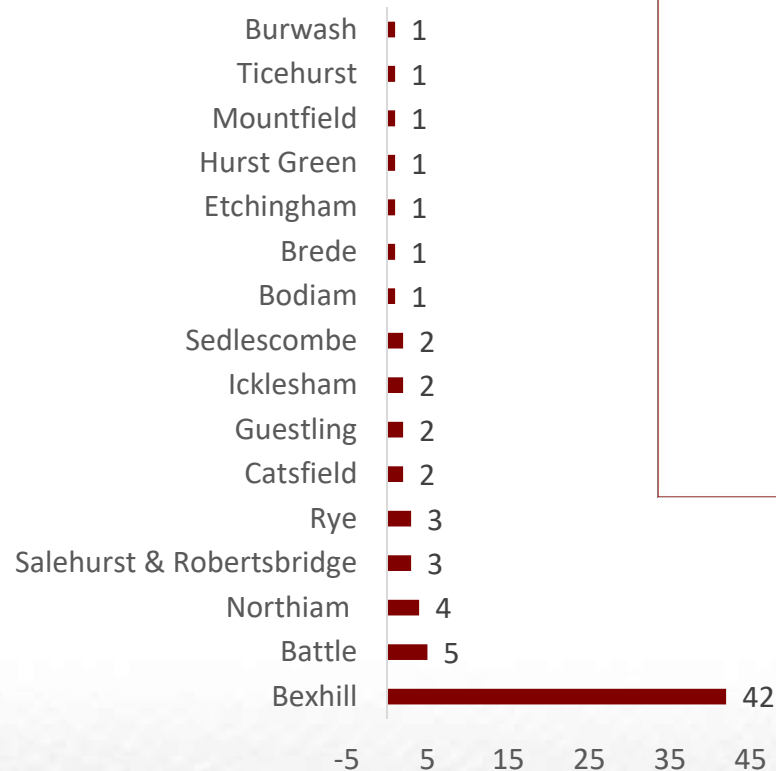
Burwash 1
Ticehurst 1
Mountfield 1
Hurst Green 1
Etchingham 1
Brede 1
Bodiam 1
Sedlescombe 2
Icklesham 2
Guestling 2
Catsfield 2
Rye 3
Salehurst & Robertsbridge 3
Northiam 4
Battle 5
Bexhill 42

-5 5 15 25 35 45